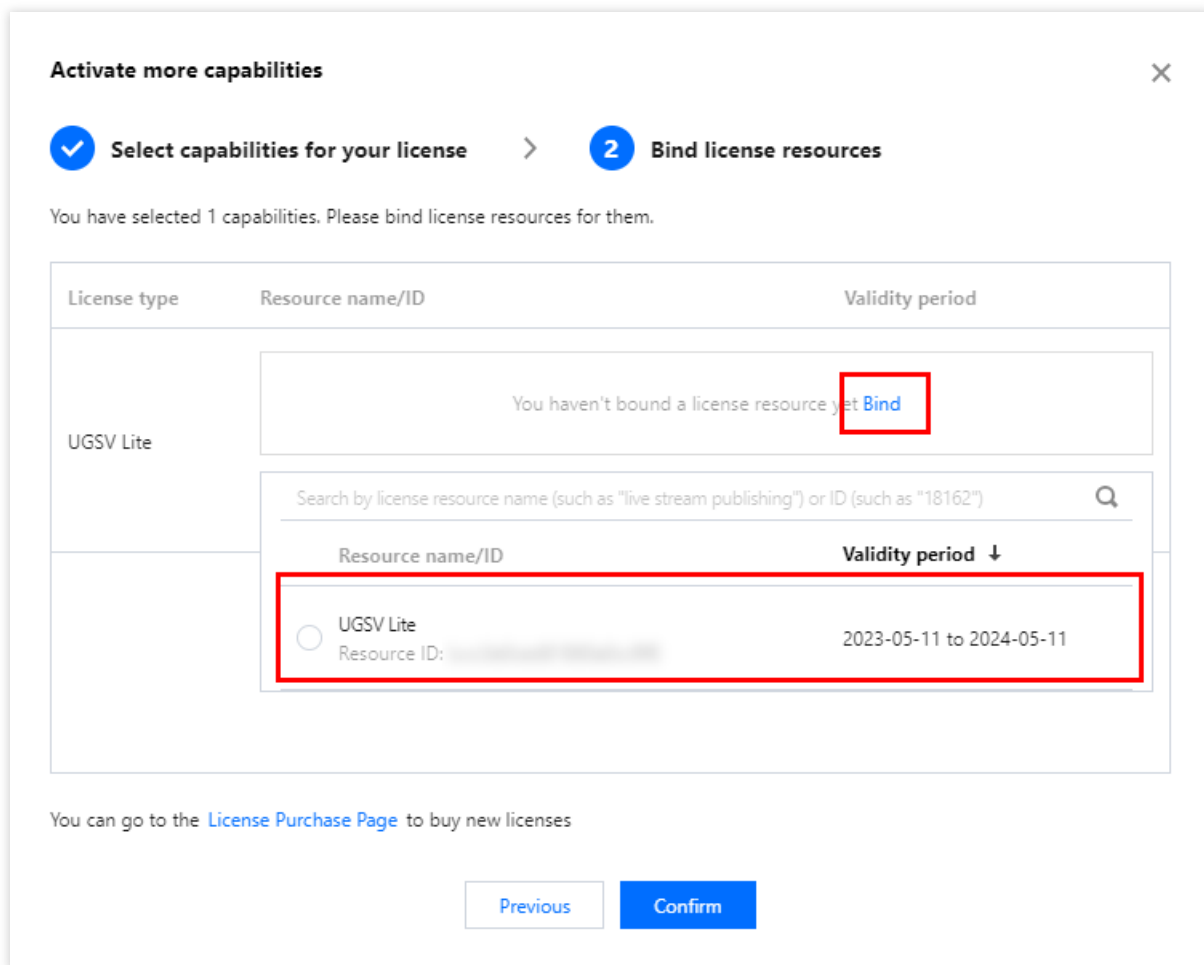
Activate more capabilities

Select capabilities for your license > 2 Bind license resources

You have selected 1 capabilities. Please bind license resources for them.

| License type | Resource name/ID | Validity period |
|---|---|---|
| UGSV Lite | You haven't bound a license resource yet Bind | |

Search by license resource name (such as "live stream publishing") or ID (such as "18162")

| Resource name/ID | Validity period ↓ |
|---|---|
| UGSV Lite<br>Resource ID: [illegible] | 2023-05-11 to 2024-05-11 |

You can go to the License Purchase Page to buy new licenses

Previous Confirm